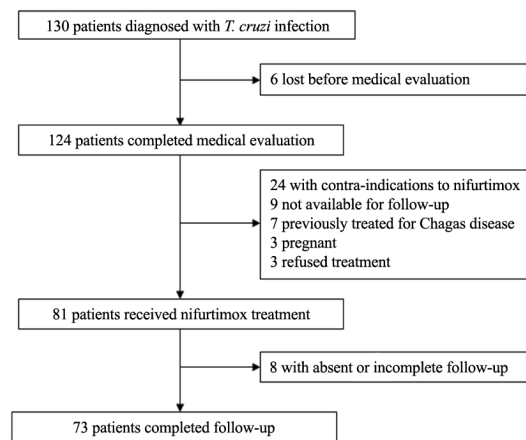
130 patients diagnosed with T. cruzi infection

6 lost before medical evaluation

124 patients completed medical evaluation

24 with contra-indications to nifurtimox
9 not available for follow-up
7 previously treated for Chagas disease
3 pregnant
3 refused treatment

81 patients received nifurtimox treatment

8 with absent or incomplete follow-up

73 patients completed follow-up